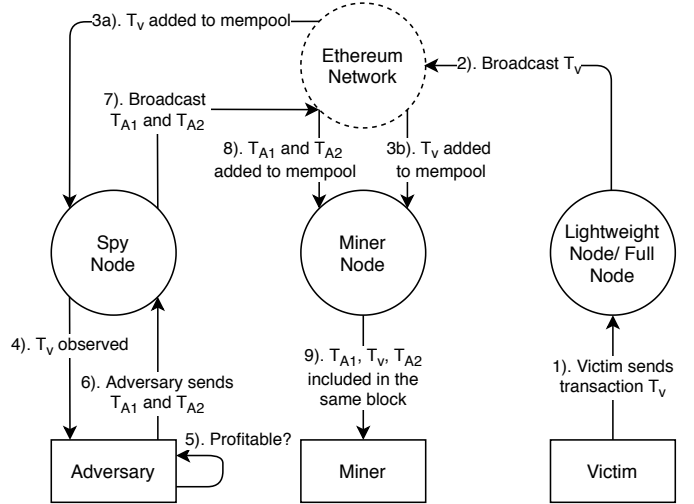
3a). $T_v$ added to mempool

Ethereum Network

2). Broadcast $T_v$

7). Broadcast $T_{A1}$ and $T_{A2}$

8). $T_{A1}$ and $T_{A2}$ added to mempool

3b). $T_v$ added to mempool

Spy Node

Miner Node

Lightweight Node/ Full Node

4). $T_v$ observed

6). Adversary sends $T_{A1}$ and $T_{A2}$

9). $T_{A1}$, $T_v$, $T_{A2}$ included in the same block

1). Victim sends transaction $T_v$

5). Profitable?

Adversary

Miner

Victim